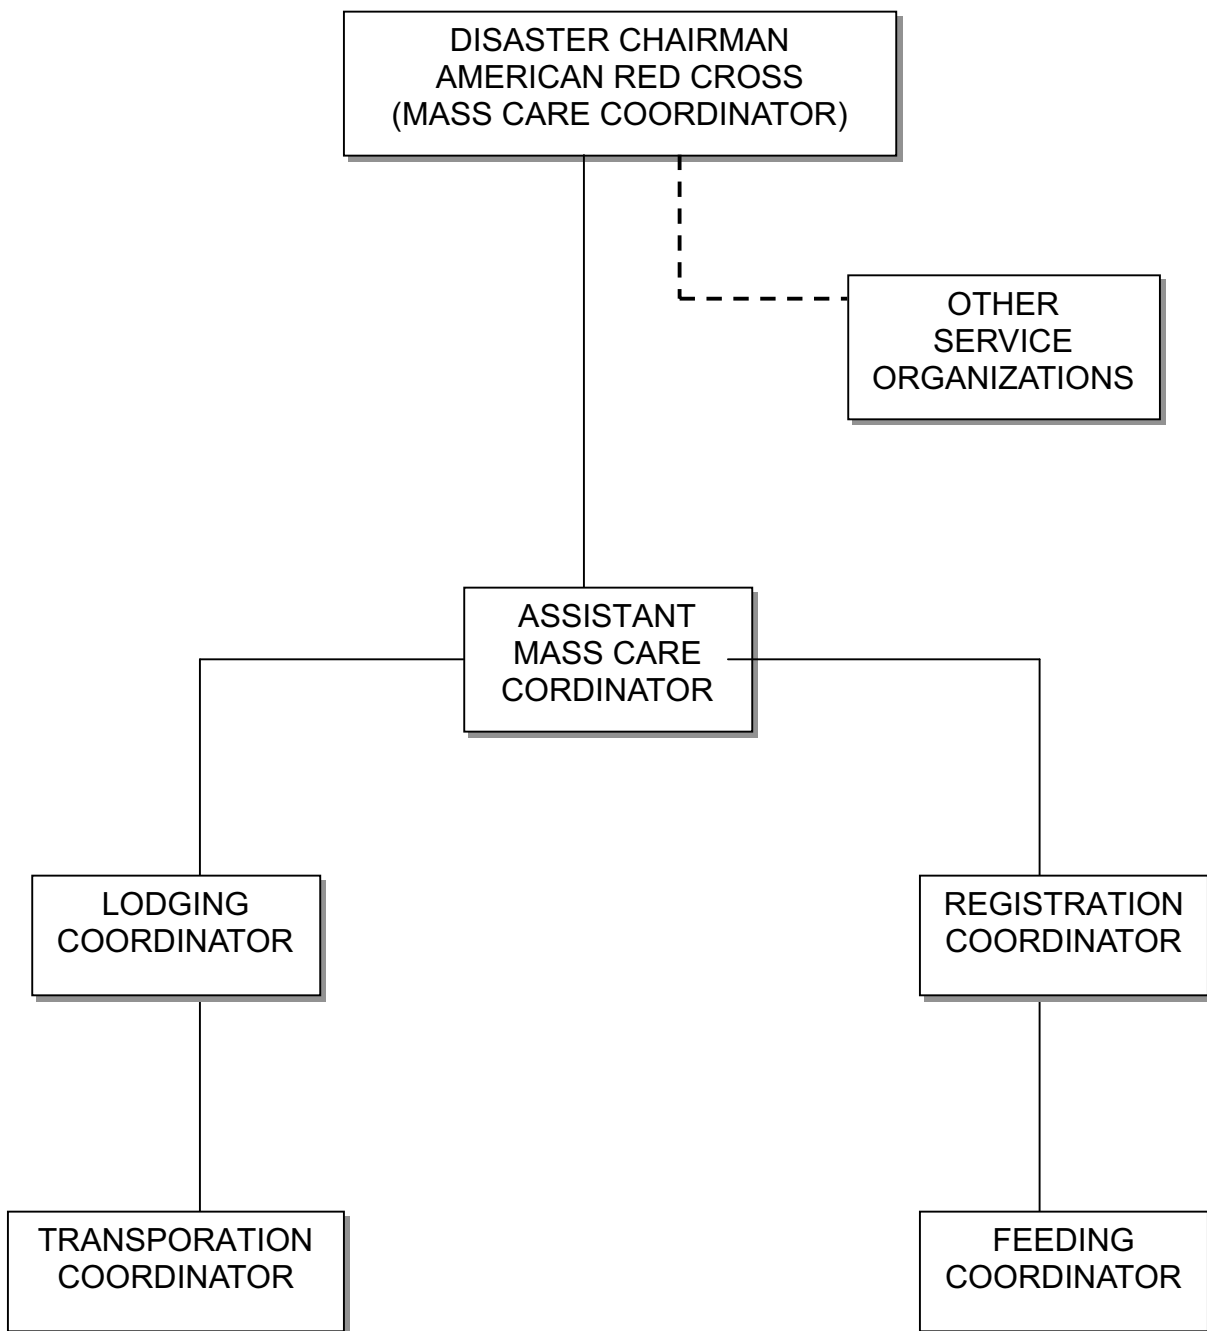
DISASTER CHAIRMAN
AMERICAN RED CROSS
(MASS CARE COORDINATOR)

OTHER
SERVICE
ORGANIZATIONS

ASSISTANT
MASS CARE
CORDINATOR

LODGING
COORDINATOR

REGISTRATION
COORDINATOR

TRANSPORATION
COORDINATOR

FEEDING
COORDINATOR